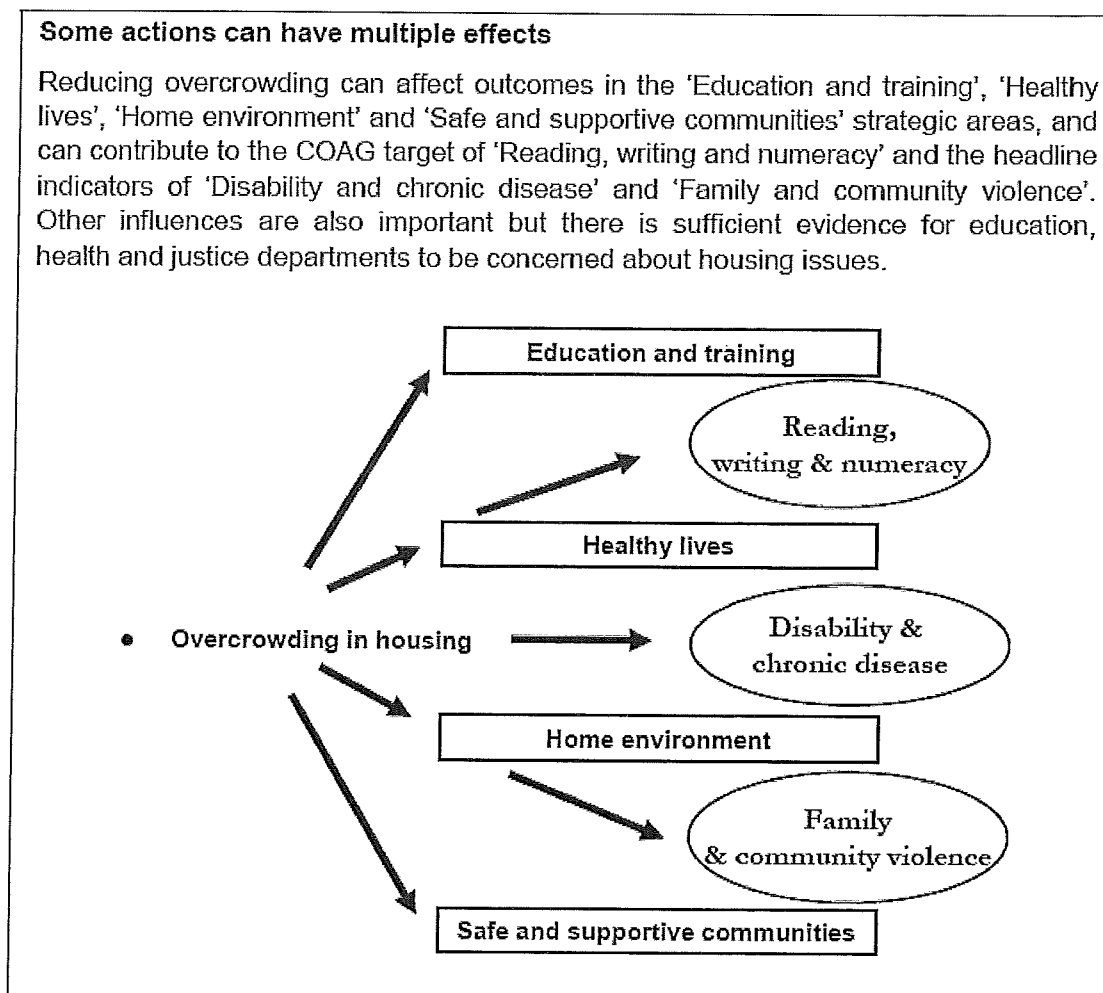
Some actions can have multiple effects

Reducing overcrowding can affect outcomes in the 'Education and training', 'Healthy lives', 'Home environment' and 'Safe and supportive communities' strategic areas, and can contribute to the COAG target of 'Reading, writing and numeracy' and the headline indicators of 'Disability and chronic disease' and 'Family and community violence'. Other influences are also important but there is sufficient evidence for education, health and justice departments to be concerned about housing issues.

Education and training

Reading, writing & numeracy

Healthy lives

• Overcrowding in housing

Disability & chronic disease

Home environment

Family & community violence

Safe and supportive communities